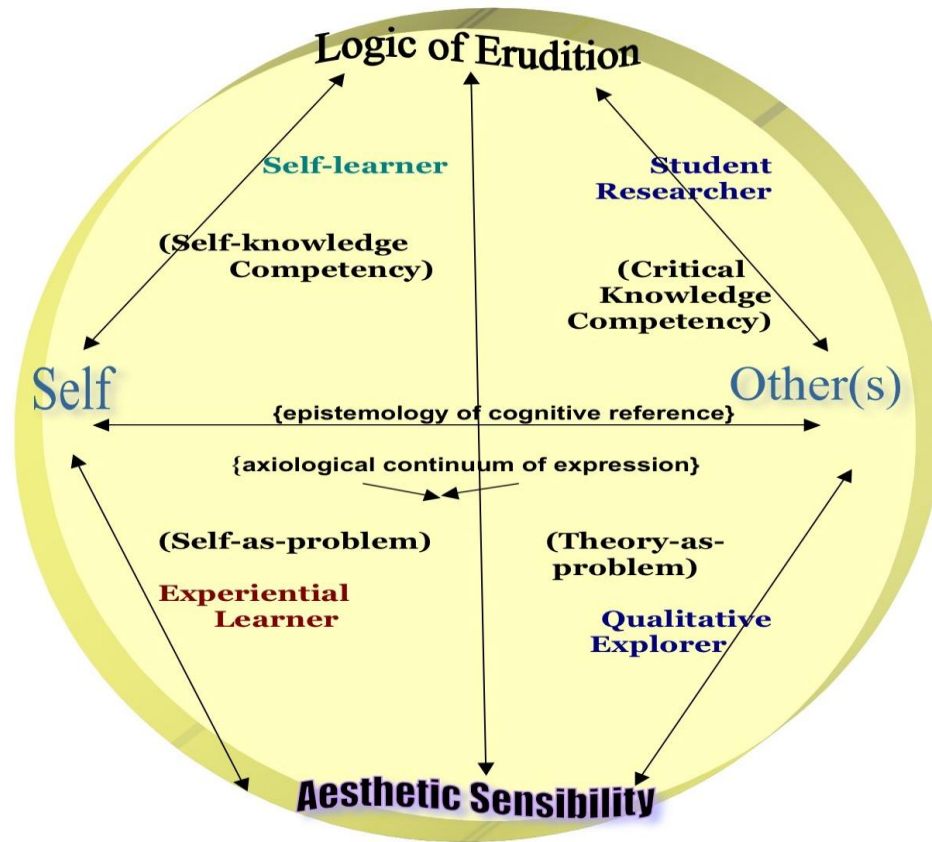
Logic of Erudition

Self-learner

(Self-knowledge Competency)

Student Researcher

(Critical Knowledge Competency)

Self

Other(s)

{epistemology of cognitive reference}

{axiological continuum of expression}

(Self-as-problem)

Experiential Learner

(Theory-as-problem)

Qualitative Explorer

Aesthetic Sensibility